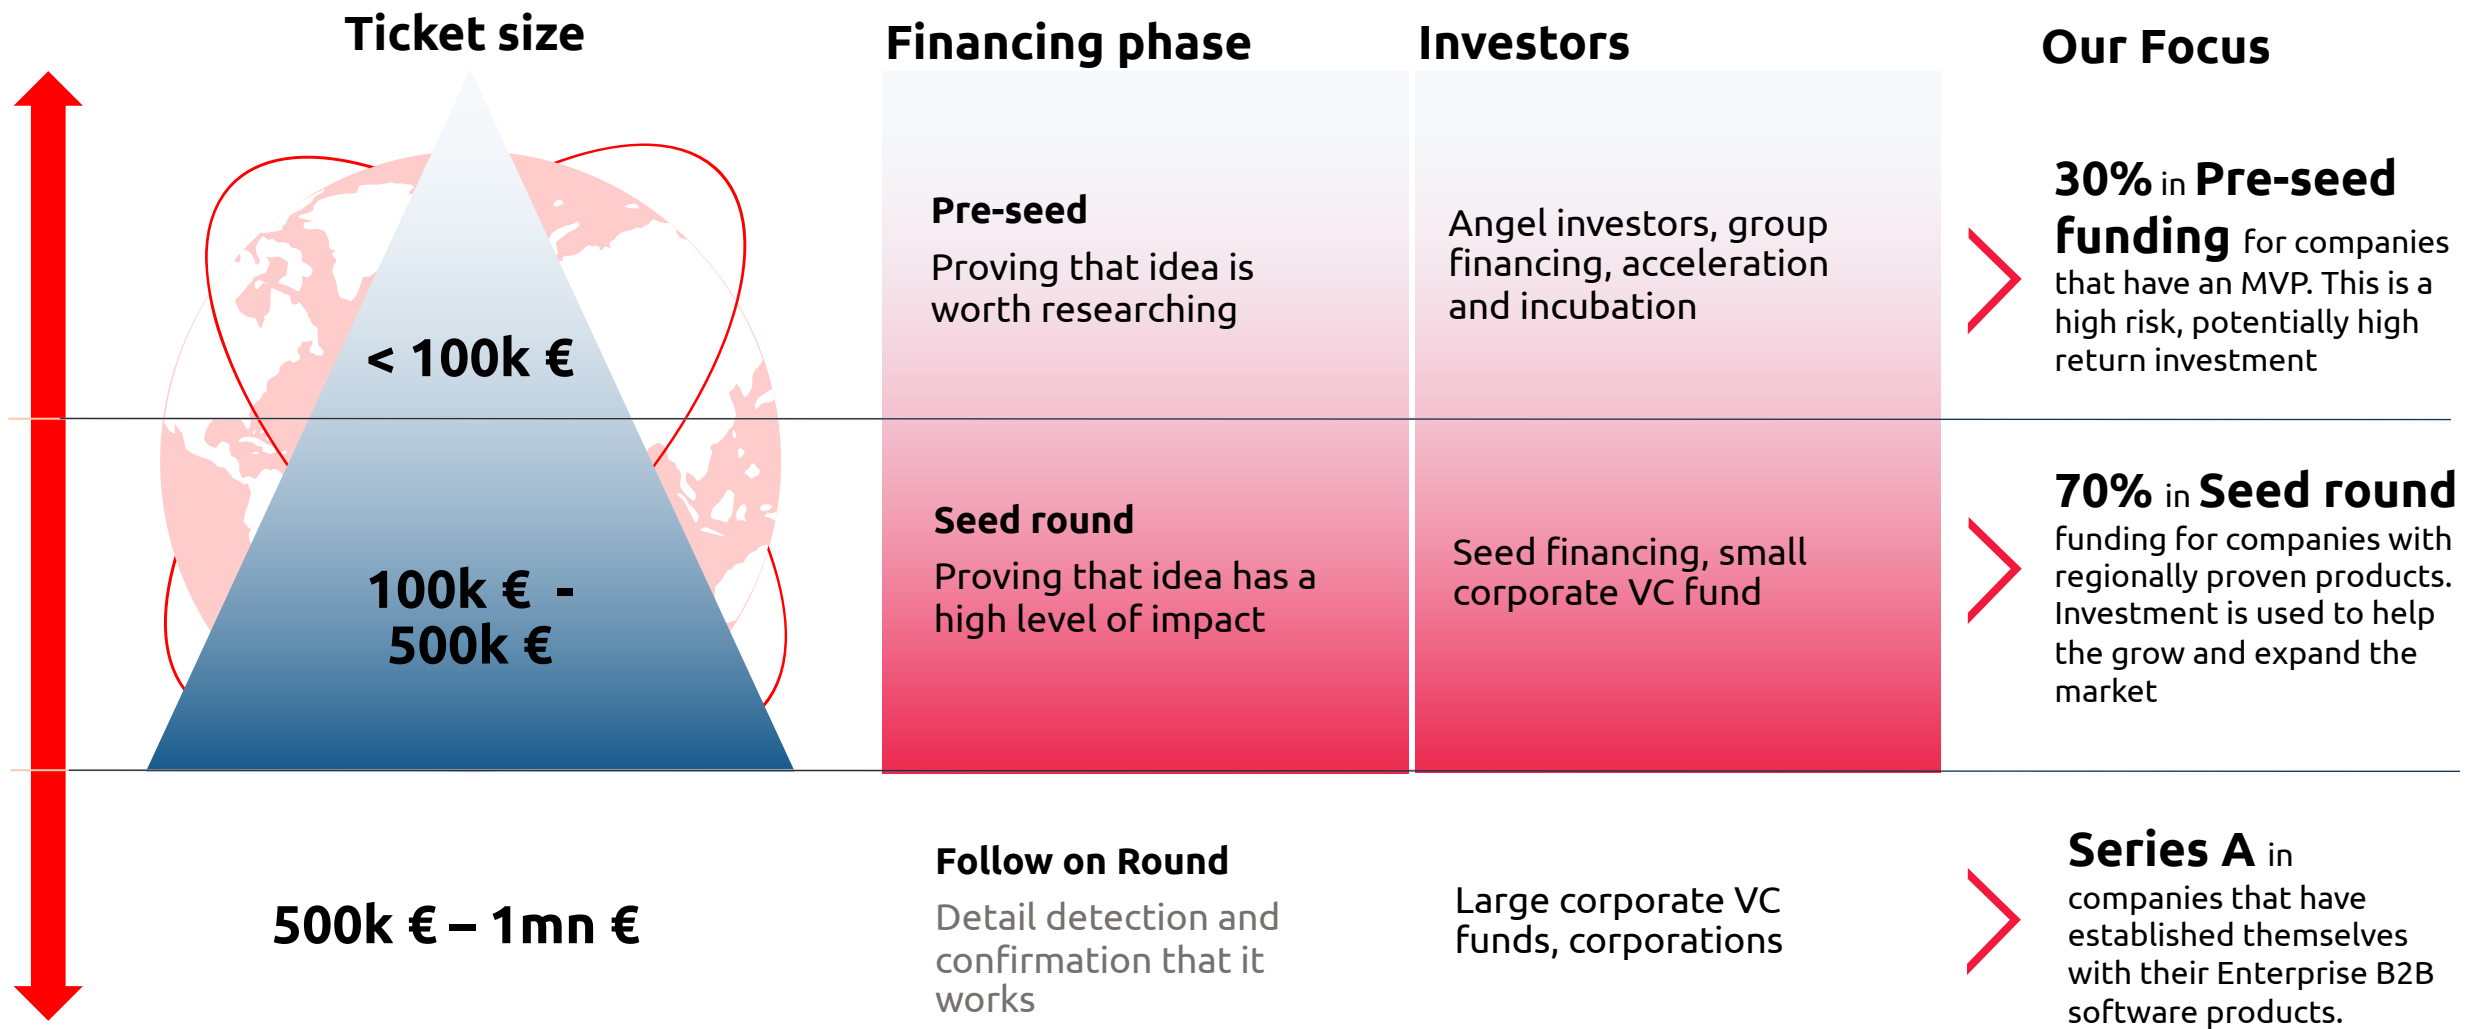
Ticket size

Financing phase

Investors

Our Focus

< 100k €

Pre-seed
Proving that idea is worth researching

Angel investors, group financing, acceleration and incubation

30% in Pre-seed funding for companies that have an MVP. This is a high risk, potentially high return investment

100k € - 500k €

Seed round
Proving that idea has a high level of impact

Seed financing, small corporate VC fund

70% in Seed round funding for companies with regionally proven products. Investment is used to help the grow and expand the market

500k € – 1mn €

Follow on Round
Detail detection and confirmation that it works

Large corporate VC funds, corporations

Series A in companies that have established themselves with their Enterprise B2B software products.